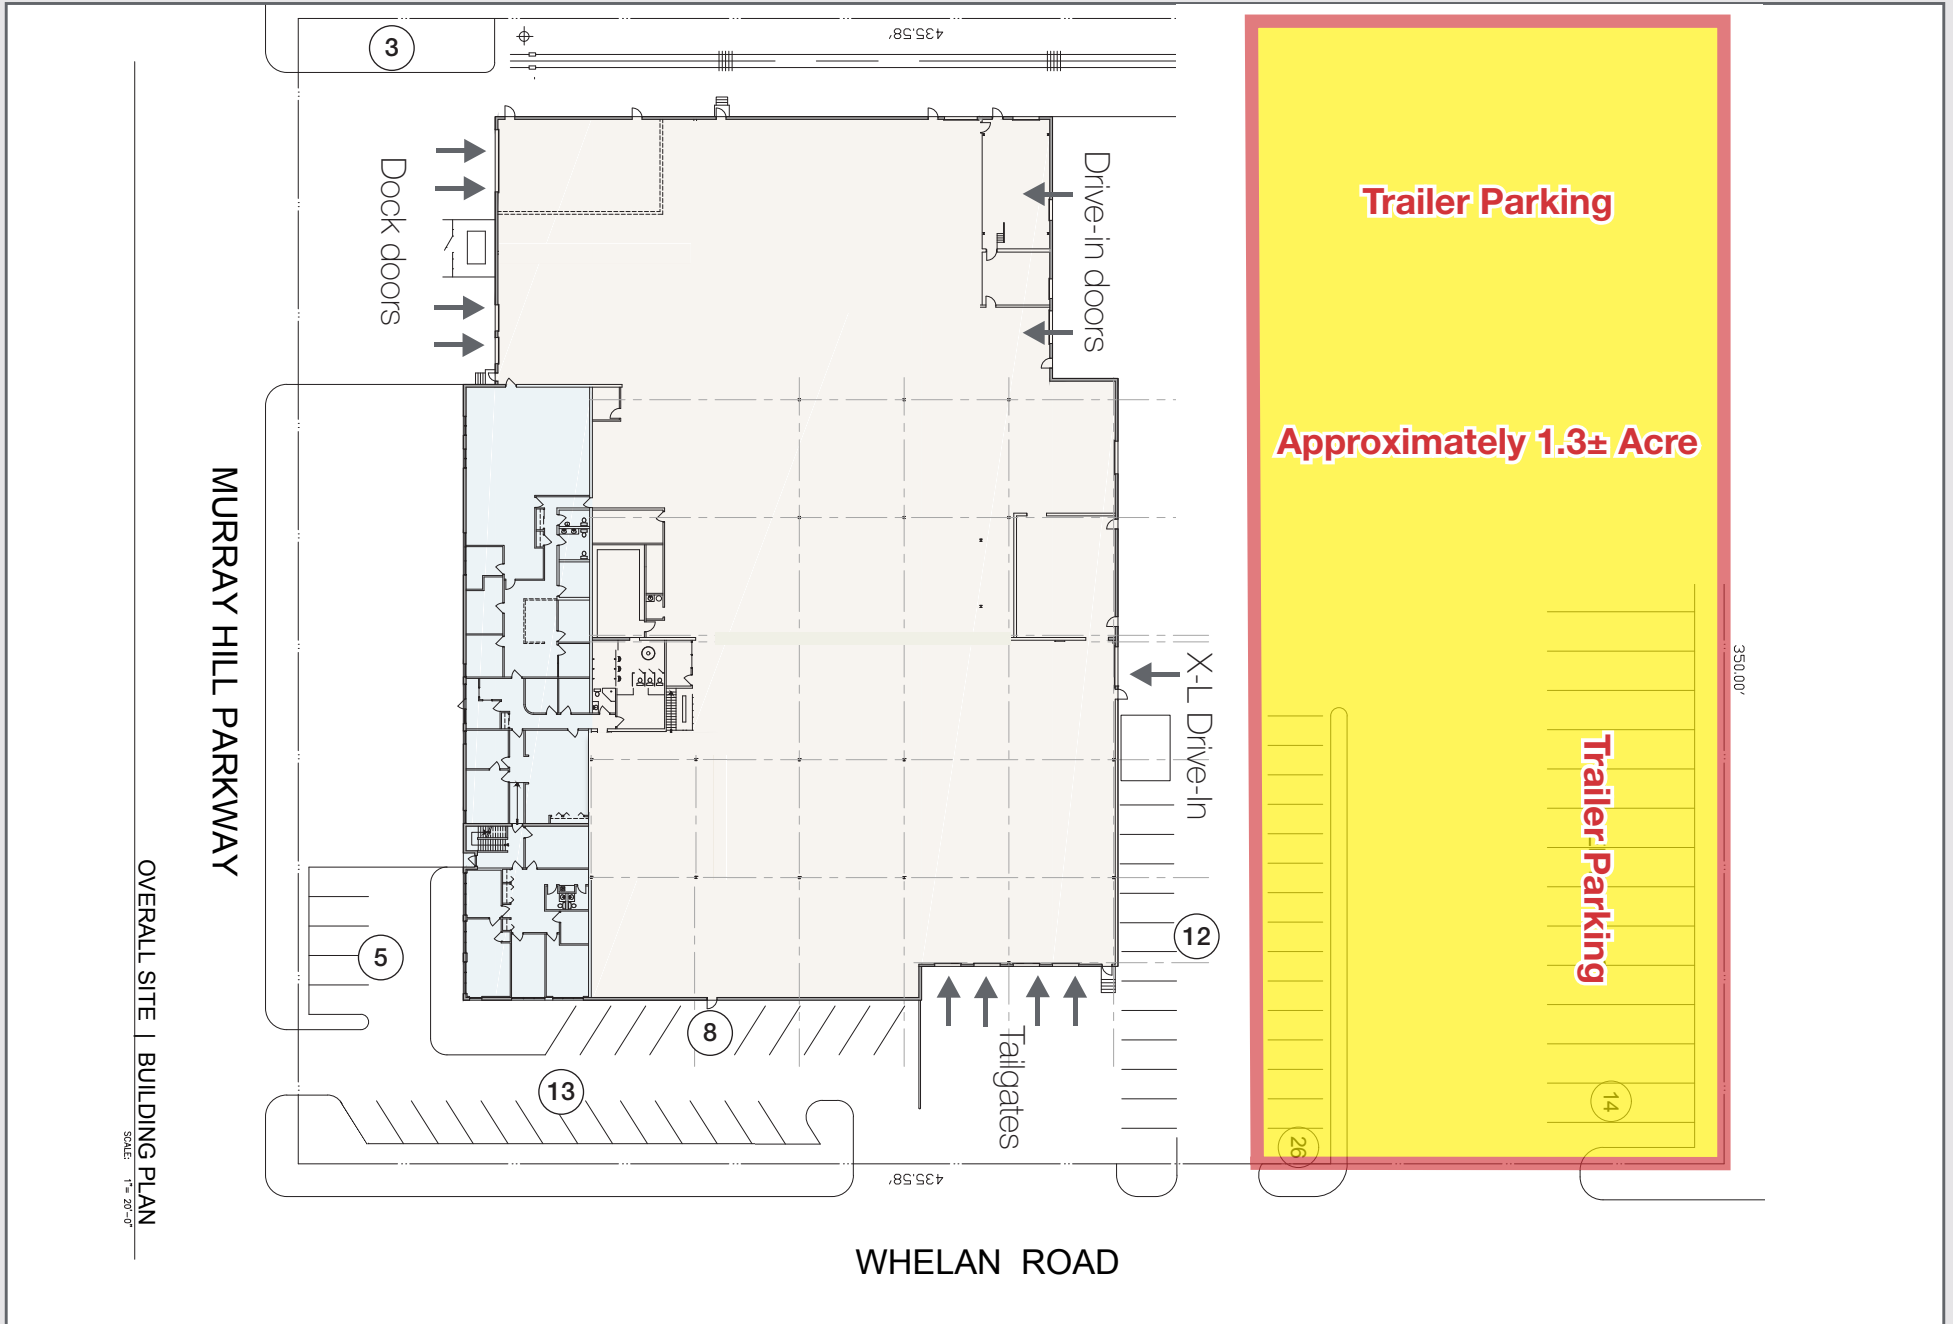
3

435.58'

Dock doors

Drive-in doors

Trailer Parking

Approximately 1.3± Acre

MURRAY HILL PARKWAY

X-L Drive-In

350.00'

Trailer Parking

12

5

8

Tailgates

13

14

26

435.58'

OVERALL SITE | BUILDING PLAN

SCALE: 1"= 20'-0"

WHELAN ROAD